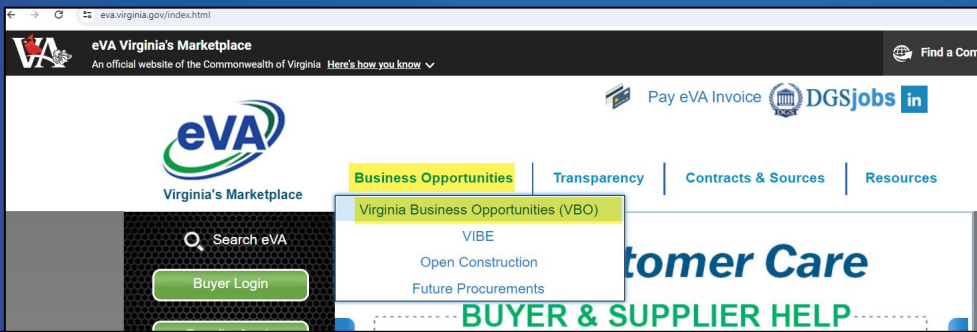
eva.virginia.gov/index.html

eVA Virginia's Marketplace
An official website of the Commonwealth of Virginia Here's how you know

Find a Co

Pay eVA Invoice DGSjobs in

eVA
Virginia's Marketplace

Business Opportunities | Transparency | Contracts & Sources | Resources

Virginia Business Opportunities (VBO)
VIBE
Open Construction
Future Procurements

Search eVA
Buyer Login

tomer Care
BUYER & SUPPLIER HELP